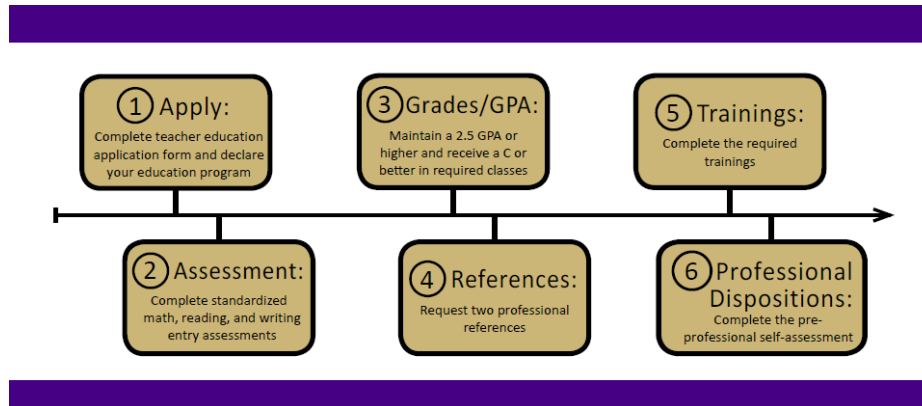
1 Apply:

Complete teacher education application form and declare your education program

2 Assessment:

Complete standardized math, reading, and writing entry assessments

3 Grades/GPA:

Maintain a 2.5 GPA or higher and receive a C or better in required classes

4 References:

Request two professional references

5 Trainings:

Complete the required trainings

6 Professional Dispositions:

Complete the pre-professional self-assessment